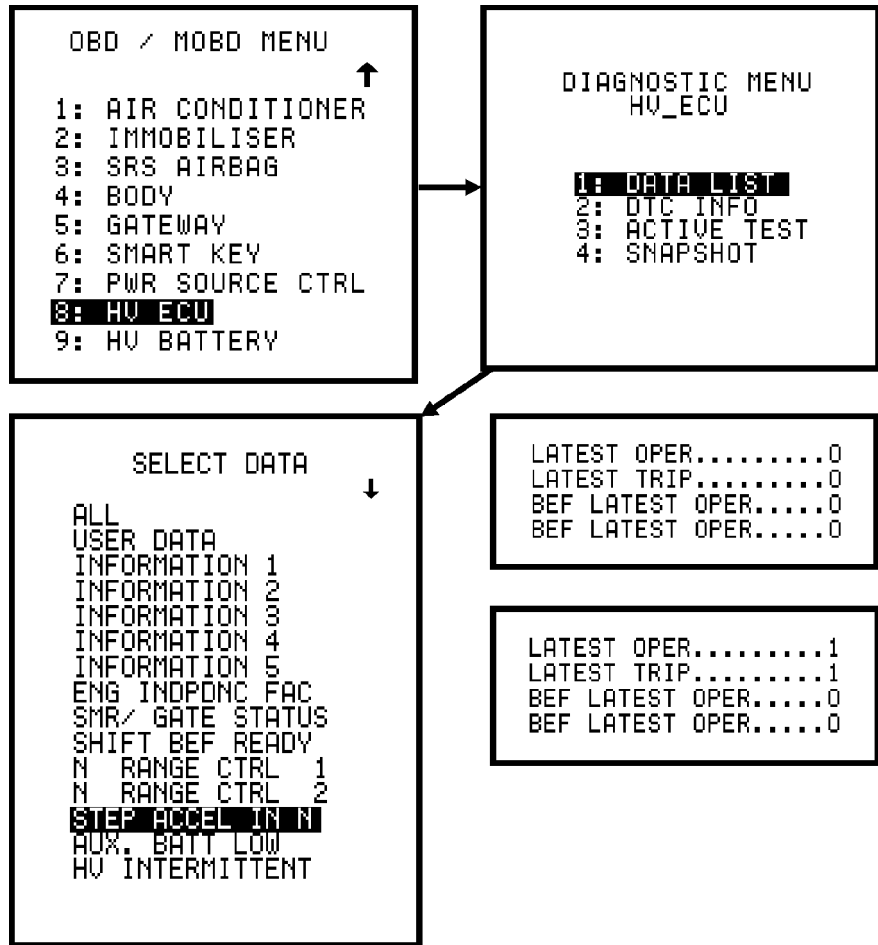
OBD / MOBD MENU

1: AIR CONDITIONER
2: IMMOBILISER
3: SRS AIRBAG
4: BODY
5: GATEWAY
6: SMART KEY
7: PWR SOURCE CTRL
8: HV ECU
9: HV BATTERY

DIAGNOSTIC MENU
HV_ECU

1: DATA LIST
2: DTC INFO
3: ACTIVE TEST
4: SNAPSHOT

SELECT DATA

ALL
USER DATA
INFORMATION 1
INFORMATION 2
INFORMATION 3
INFORMATION 4
INFORMATION 5
ENG INDPDNC FAC
SMR/ GATE STATUS
SHIFT BEF READY
N RANGE CTRL 1
N RANGE CTRL 2
STEP ACCEL IN N
AUX. BATT LOW
HV INTERMITTENT

LATEST OPER.........0
LATEST TRIP.........0
BEF LATEST OPER.....0
BEF LATEST OPER.....0

LATEST OPER.........1
LATEST TRIP.........1
BEF LATEST OPER.....0
BEF LATEST OPER.....0